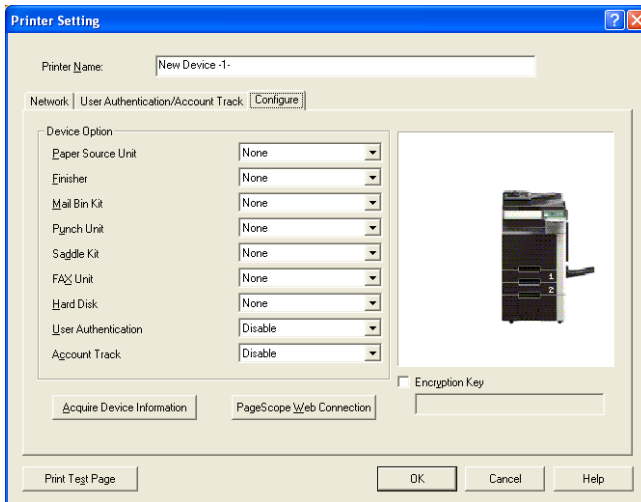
Printer Setting

Printer Name: New Device -1-

Network | User Authentication/Account Track | Configure

Device Option

Paper Source Unit None
Finisher None
Mail Bin Kit None
Punch Unit None
Saddle Kit None
FAX Unit None
Hard Disk None
User Authentication Disable
Account Track Disable

1
2

Encryption Key

Acquire Device Information
PageScope Web Connection

Print Test Page
OK
Cancel
Help